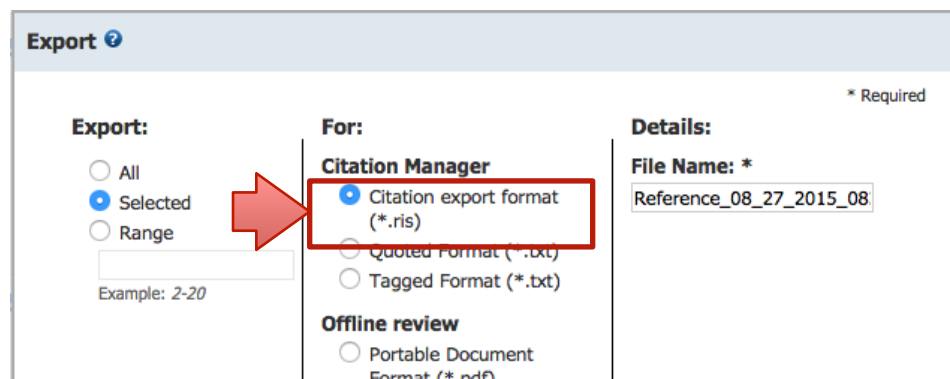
Export

* Required

Export:

All

Selected

Range

Example: 2-20

For:

Citation Manager

Citation export format (*.ris)

Quoted Format (*.txt)

Tagged Format (*.txt)

Offline review

Portable Document Format (*.pdf)

Details:

File Name: *

Reference_08_27_2015_08